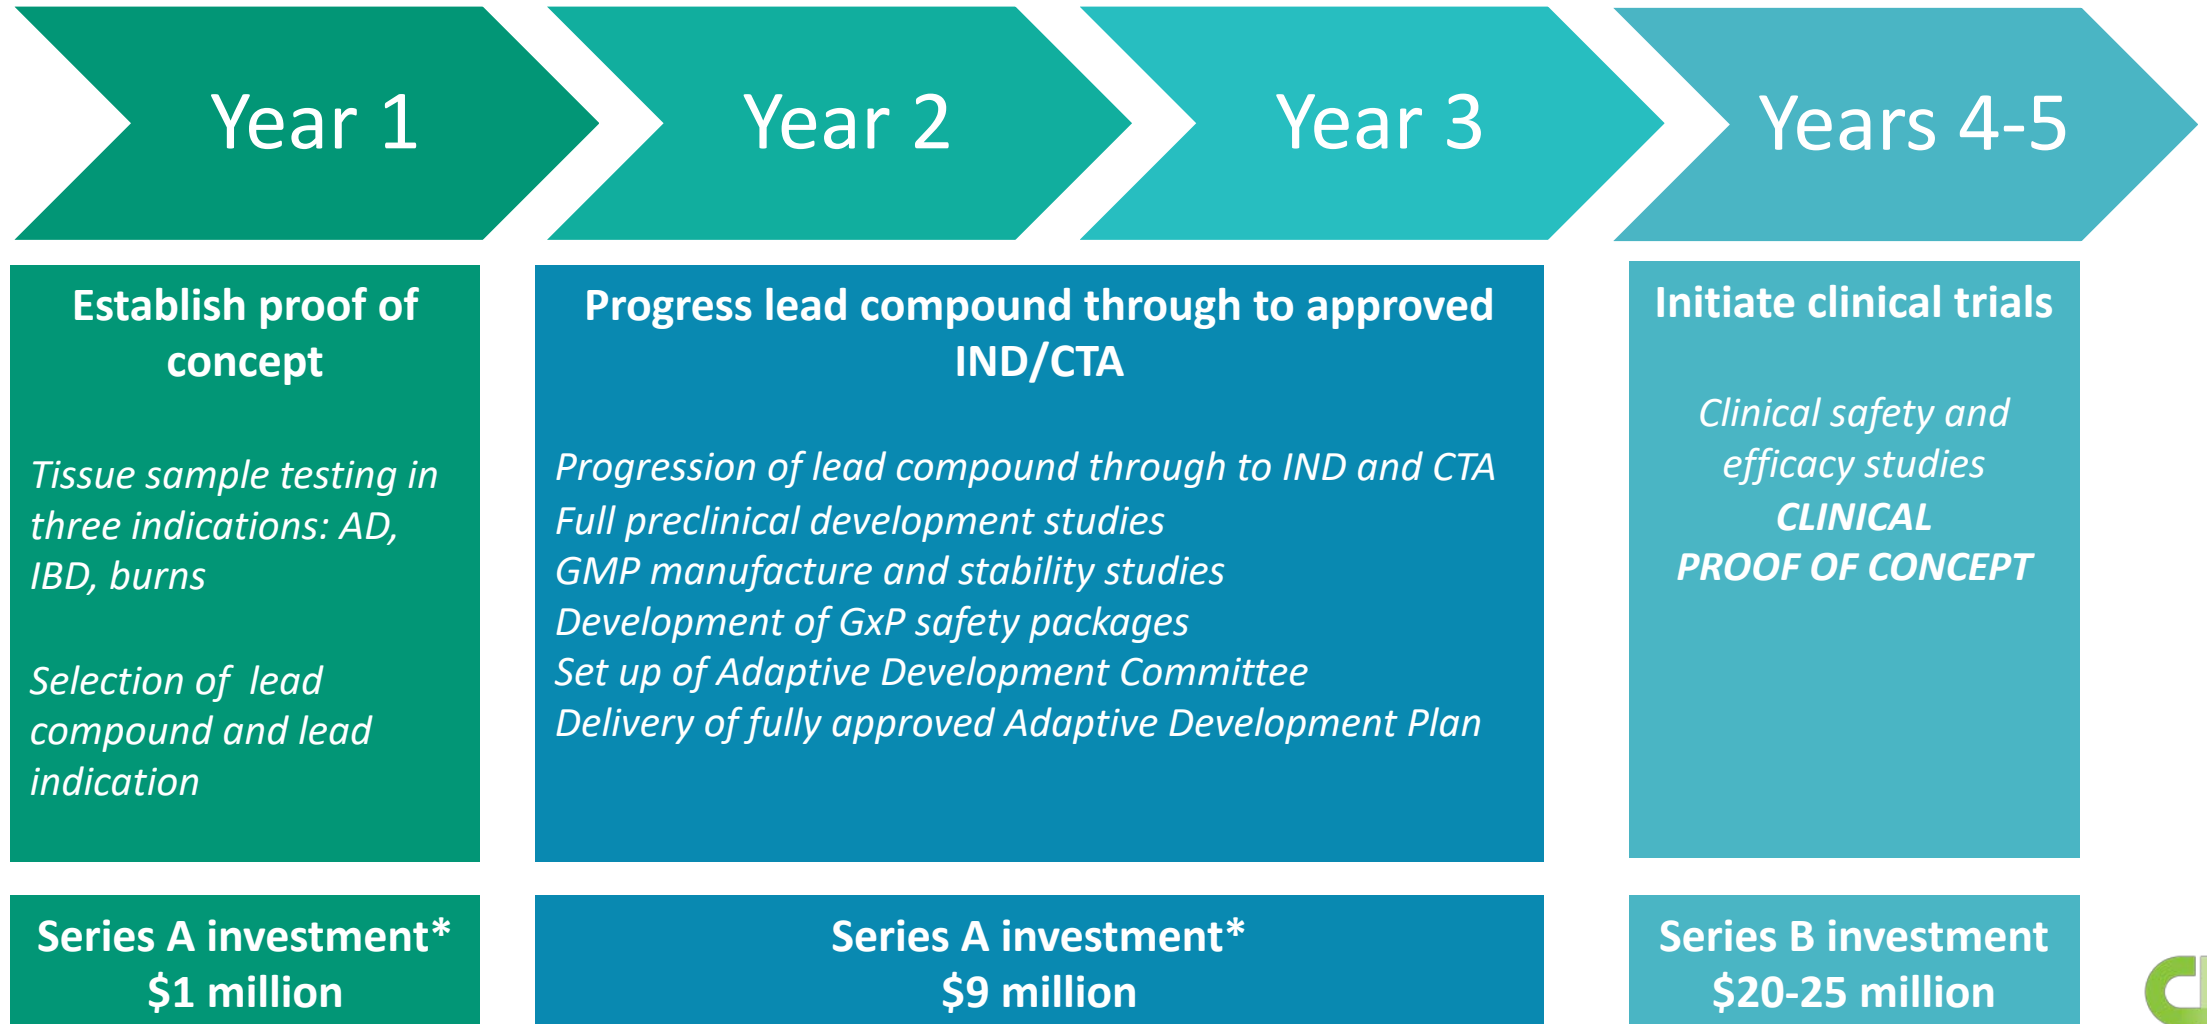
Year 1

Year 2

Year 3

Years 4-5

Establish proof of concept

Tissue sample testing in three indications: AD, IBD, burns

Selection of lead compound and lead indication

Progress lead compound through to approved IND/CTA

Progression of lead compound through to IND and CTA
Full preclinical development studies
GMP manufacture and stability studies
Development of GxP safety packages
Set up of Adaptive Development Committee
Delivery of fully approved Adaptive Development Plan

Initiate clinical trials

Clinical safety and efficacy studies
CLINICAL
PROOF OF CONCEPT

Series A investment*
$1 million

Series A investment*
$9 million

Series B investment
$20-25 million